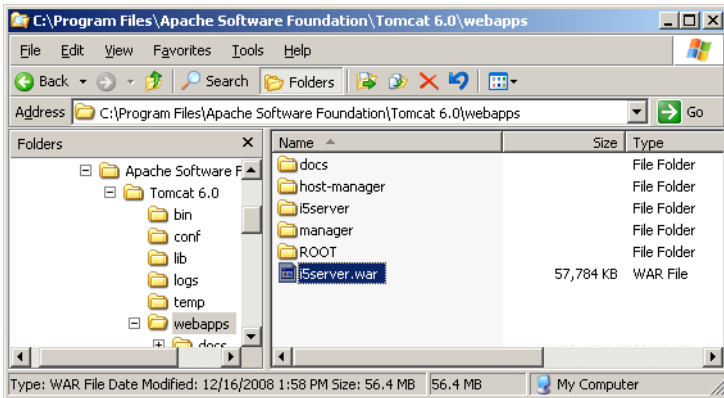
C:\Program Files\Apache Software Foundation\Tomcat 6.0\webapps

File Edit View Favorites Tools Help

Back Search Folders

Address C:\Program Files\Apache Software Foundation\Tomcat 6.0\webapps Go

Folders ×

Apache Software F
Tomcat 6.0
bin
conf
lib
logs
temp
webapps
docs

| Name | Size | Type |
|---|---|---|
| docs | | File Folder |
| host-manager | | File Folder |
| i5server | | File Folder |
| manager | | File Folder |
| ROOT | | File Folder |
| i5server.war | 57,784 KB | WAR File |

Type: WAR File Date Modified: 12/16/2008 1:58 PM Size: 56.4 MB 56.4 MB My Computer